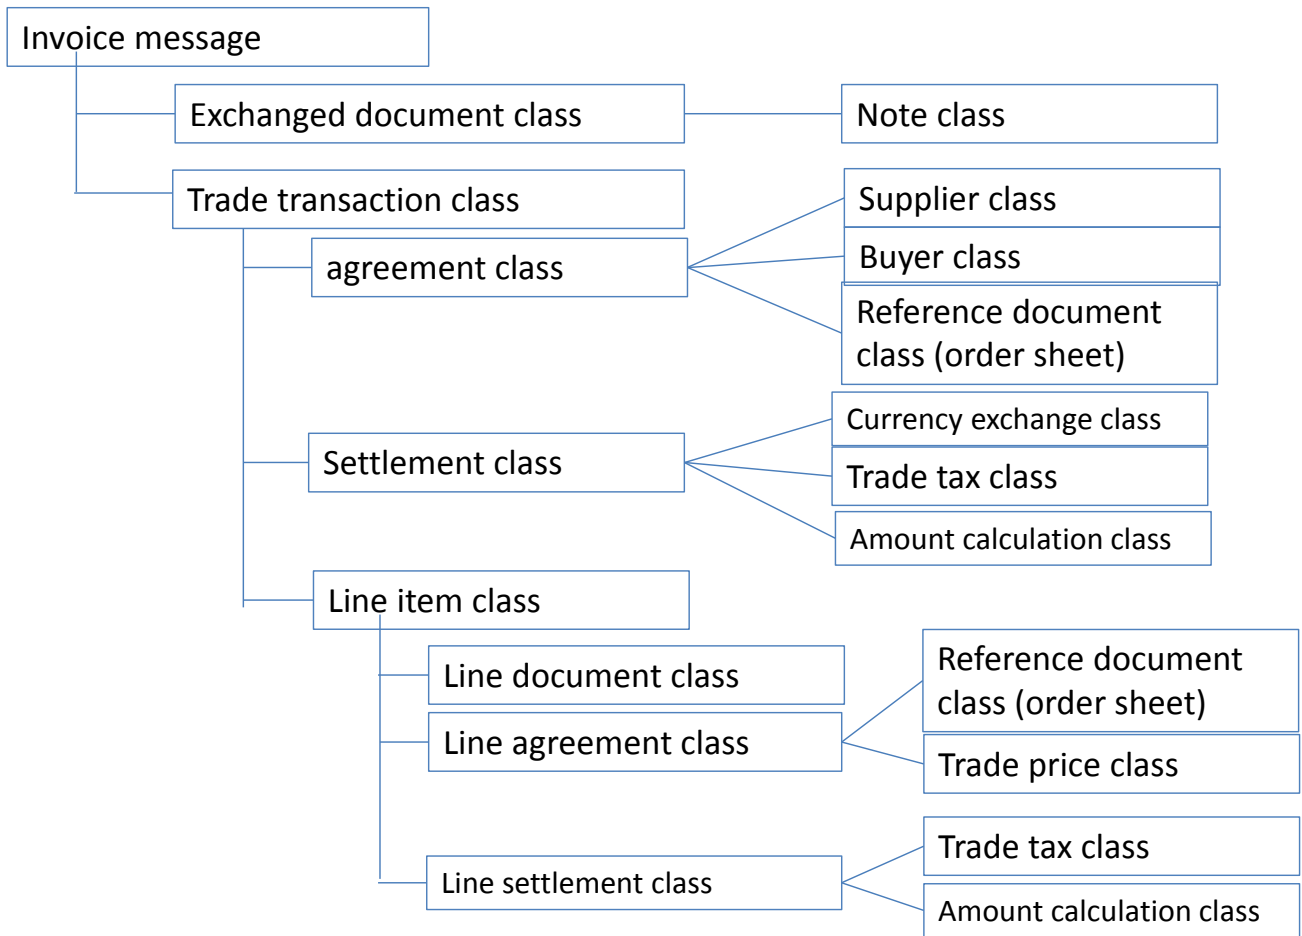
Invoice message

Exchanged document class

Note class

Trade transaction class

agreement class

Supplier class

Buyer class

Reference document class (order sheet)

Settlement class

Currency exchange class

Trade tax class

Amount calculation class

Line item class

Line document class

Line agreement class

Reference document class (order sheet)

Trade price class

Line settlement class

Trade tax class

Amount calculation class